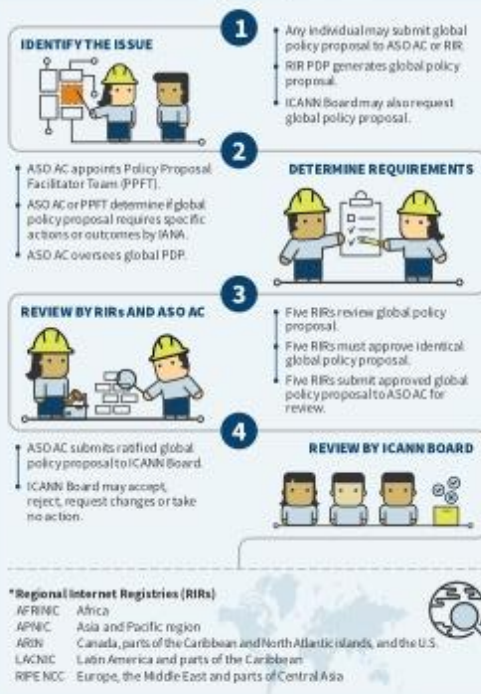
IDENTIFY THE ISSUE

1

Any individual may submit global policy proposal to ASO AC or RIR.

RIR PDP generates global policy proposal.

ICANN Board may also request global policy proposal.

2

ASO AC appoints Policy Proposal Facilitator Team (PPFT).

ASO AC or PPFT determine if global policy proposal requires specific actions or outcomes by IANA.

ASO AC oversees global PDP.

DETERMINE REQUIREMENTS

REVIEW BY RIRs AND ASO AC

3

Five RIRs review global policy proposal.

Five RIRs must approve identical global policy proposal.

Five RIRs submit approved global policy proposal to ASO AC for review.

4

ASO AC submits ratified global policy proposal to ICANN Board.

ICANN Board may accept, reject, request changes or take no action.

REVIEW BY ICANN BOARD

*Regional Internet Registries (RIRs)

| | |
|---|---|
| AFRINIC | Africa |
| APNIC | Asia and Pacific region |
| ARIN | Canada, parts of the Caribbean and North Atlantic islands, and the U.S. |
| LACNIC | Latin America and parts of the Caribbean |
| RIPE NCC | Europe, the Middle East and parts of Central Asia |